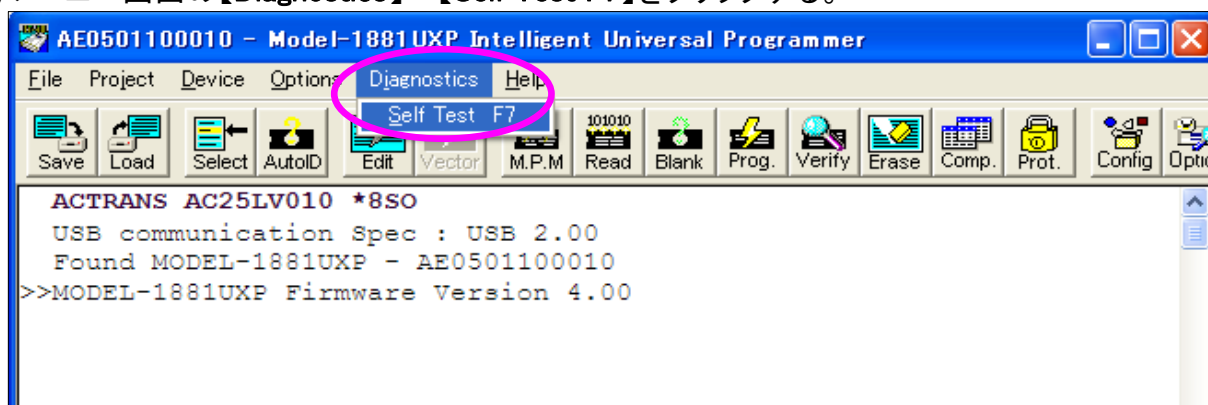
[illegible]画面の【Diagnostics】→【Self Test F7】をクリックする。

AE0501100010 - Model-1881UXP Intelligent Universal Programmer

File Project Device Options Diagnostics Help

Self Test F7

Save Load Select AutoID Edit Vector M.P.M 101010 Read Blank Prog. Verify Erase Comp. Prot. Config Optio

ACTRANS AC25LV010 *8SO
USB communication Spec : USB 2.00
Found MODEL-1881UXP - AE0501100010
>>MODEL-1881UXP Firmware Version 4.00